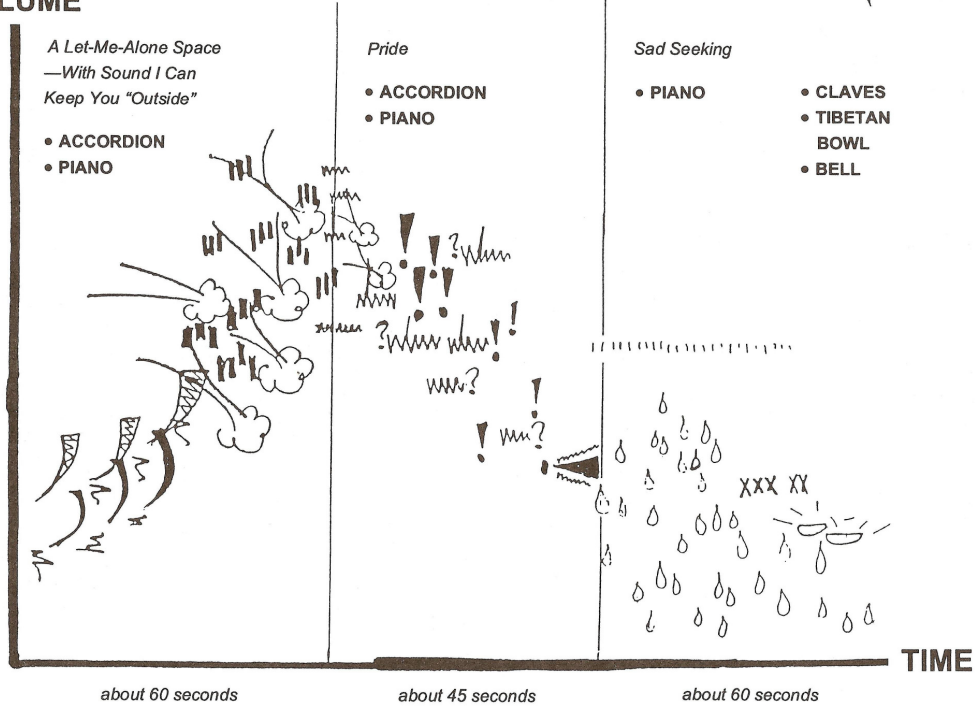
LUME

A Let-Me-Alone Space —With Sound I Can Keep You "Outside"

• ACCORDION
• PIANO

Pride

• ACCORDION
• PIANO

Sad Seeking

• PIANO

• CLAVES
• TIBETAN BOWL
• BELL

XXX XX

TIME

about 60 seconds

about 45 seconds

about 60 seconds